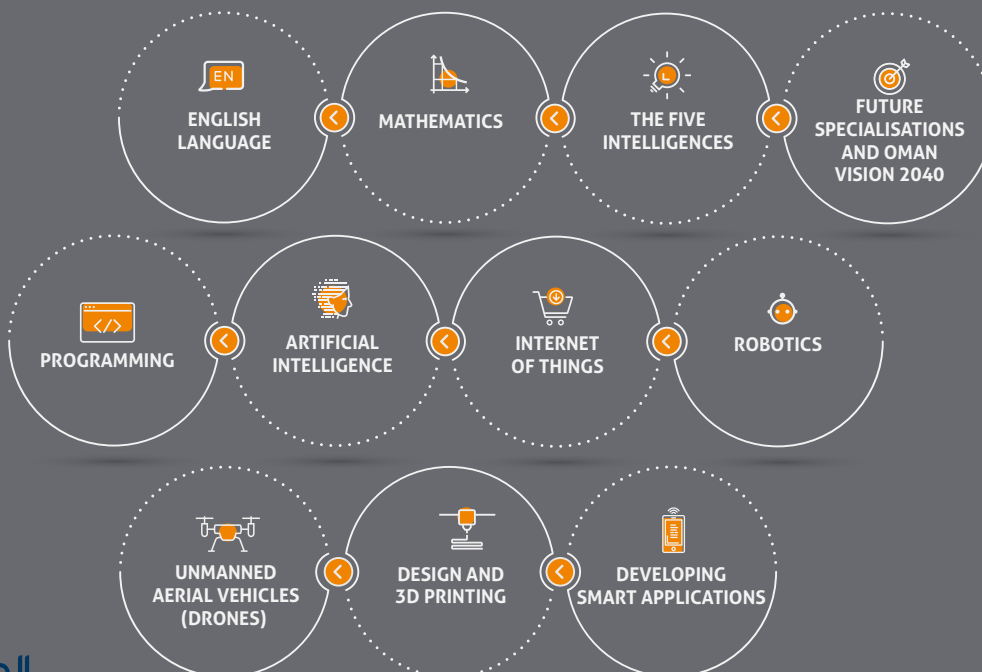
EN
ENGLISH LANGUAGE

MATHEMATICS

THE FIVE INTELLIGENCES

FUTURE SPECIALISATIONS AND OMAN VISION 2040

PROGRAMMING

ARTIFICIAL INTELLIGENCE

INTERNET OF THINGS

ROBOTICS

UNMANNED AERIAL VEHICLES (DRONES)

DESIGN AND 3D PRINTING

DEVELOPING SMART APPLICATIONS